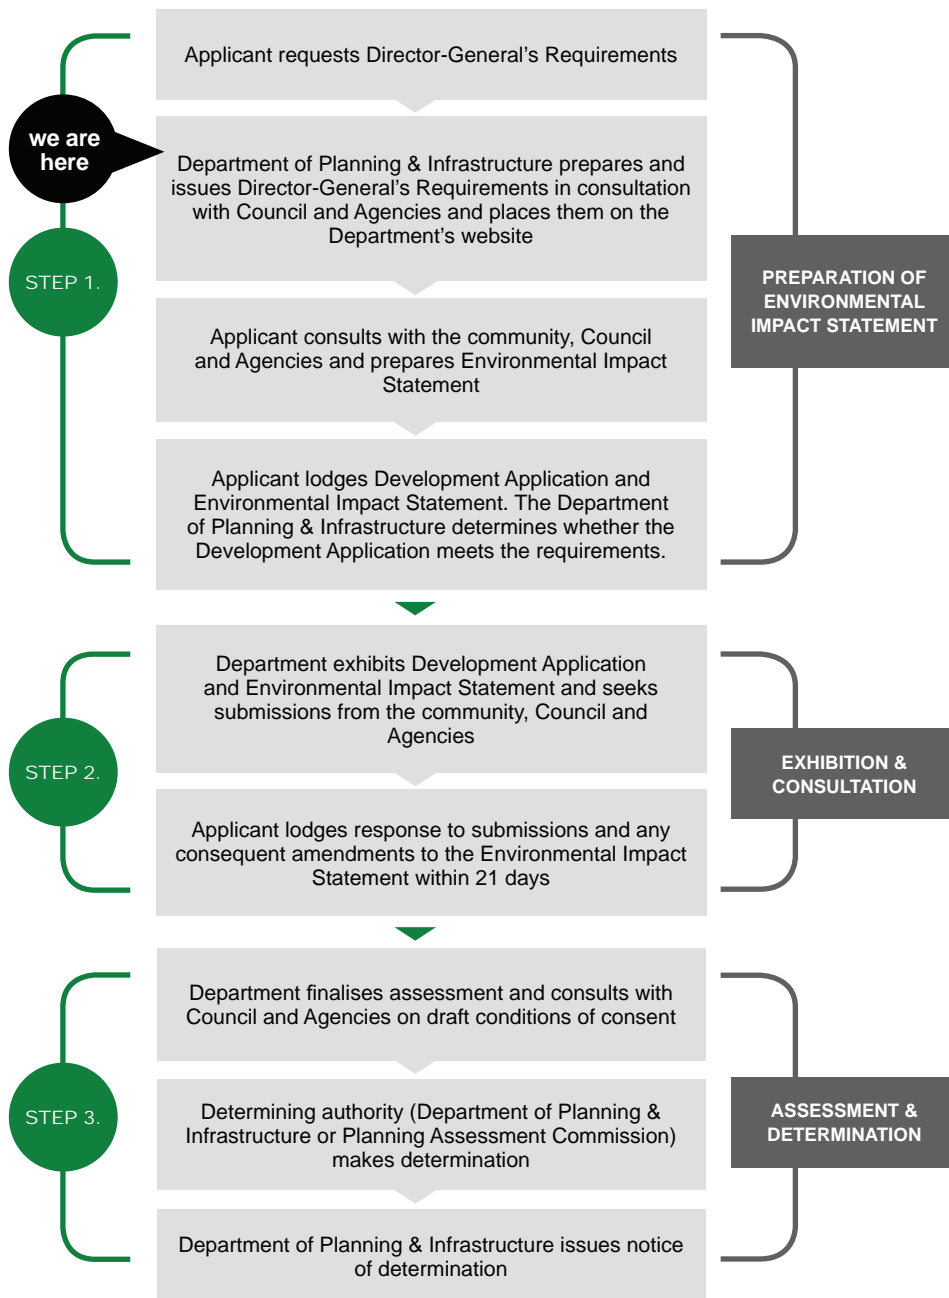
Applicant requests Director-General's Requirements

we are here

Department of Planning & Infrastructure prepares and issues Director-General's Requirements in consultation with Council and Agencies and places them on the Department's website

STEP 1.

PREPARATION OF ENVIRONMENTAL IMPACT STATEMENT

Applicant consults with the community, Council and Agencies and prepares Environmental Impact Statement

Applicant lodges Development Application and Environmental Impact Statement. The Department of Planning & Infrastructure determines whether the Development Application meets the requirements.

Department exhibits Development Application and Environmental Impact Statement and seeks submissions from the community, Council and Agencies

STEP 2.

EXHIBITION & CONSULTATION

Applicant lodges response to submissions and any consequent amendments to the Environmental Impact Statement within 21 days

Department finalises assessment and consults with Council and Agencies on draft conditions of consent

STEP 3.

ASSESSMENT & DETERMINATION

Determining authority (Department of Planning & Infrastructure or Planning Assessment Commission) makes determination

Department of Planning & Infrastructure issues notice of determination